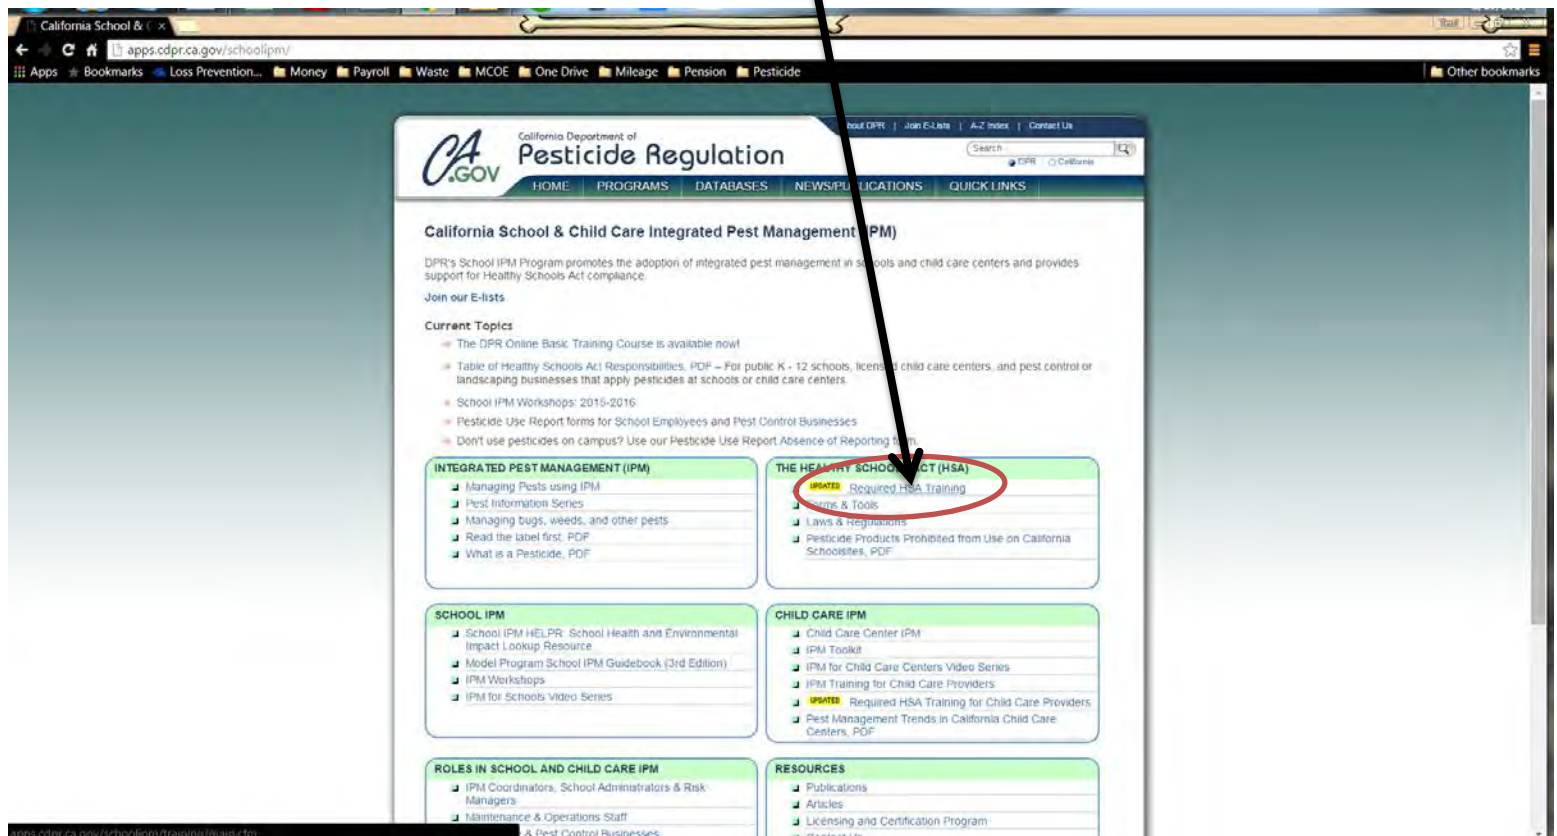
California School & C ×

apps.cdpr.ca.gov/schoolipm/

Apps Bookmarks Loss Prevention... Money Payroll Waste MCOE One Drive Mileage Pension Pesticide Other bookmarks

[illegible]out DPR | Join E-Lists | A-Z Index | Contact Us

California Department of
Pesticide Regulation

CA.GOV

Search
DPR California

HOME PROGRAMS DATABASES NEWS/PU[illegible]LICATIONS QUICK LINKS

California School & Child Care Integrated Pest Management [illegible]PM)

DPR's School IPM Program promotes the adoption of integrated pest management in s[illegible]ools and child care centers and provides support for Healthy Schools Act compliance.

Join our E-lists

Current Topics
The DPR Online Basic Training Course is available now!
Table of Healthy Schools Act Responsibilities, PDF – For public K - 12 schools, licens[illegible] child care centers, and pest control or landscaping businesses that apply pesticides at schools or child care centers.
School IPM Workshops: 2015-2016
Pesticide Use Report forms for School Employees and Pest Control Businesses
Don't use pesticides on campus? Use our Pesticide Use Report Absence of Reporting f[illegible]

INTEGRATED PEST MANAGEMENT (IPM)
Managing Pests using IPM
Pest Information Series
Managing bugs, weeds, and other pests
Read the label first, PDF
What is a Pesticide, PDF

THE HE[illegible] SCHOO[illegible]CT (HSA)
UPDATED Required H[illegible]A Training
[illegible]orms & Tools
Laws & Regulations
Pesticide Products Prohibited from Use on California Schoolsites, PDF

SCHOOL IPM
School IPM HELPR: School Health and Environmental Impact Lookup Resource
Model Program School IPM Guidebook (3rd Edition)
IPM Workshops
IPM for Schools Video Series

CHILD CARE IPM
Child Care Center IPM
IPM Toolkit
IPM for Child Care Centers Video Series
IPM Training for Child Care Providers
UPDATED Required HSA Training for Child Care Providers
Pest Management Trends in California Child Care Centers, PDF

ROLES IN SCHOOL AND CHILD CARE IPM
IPM Coordinators, School Administrators & Risk Managers
Maintenance & Operations Staff
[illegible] & Pest Control Businesses

RESOURCES
Publications
Articles
Licensing and Certification Program
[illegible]

apps.cdpr.ca.gov/schoolipm/training/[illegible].cfm